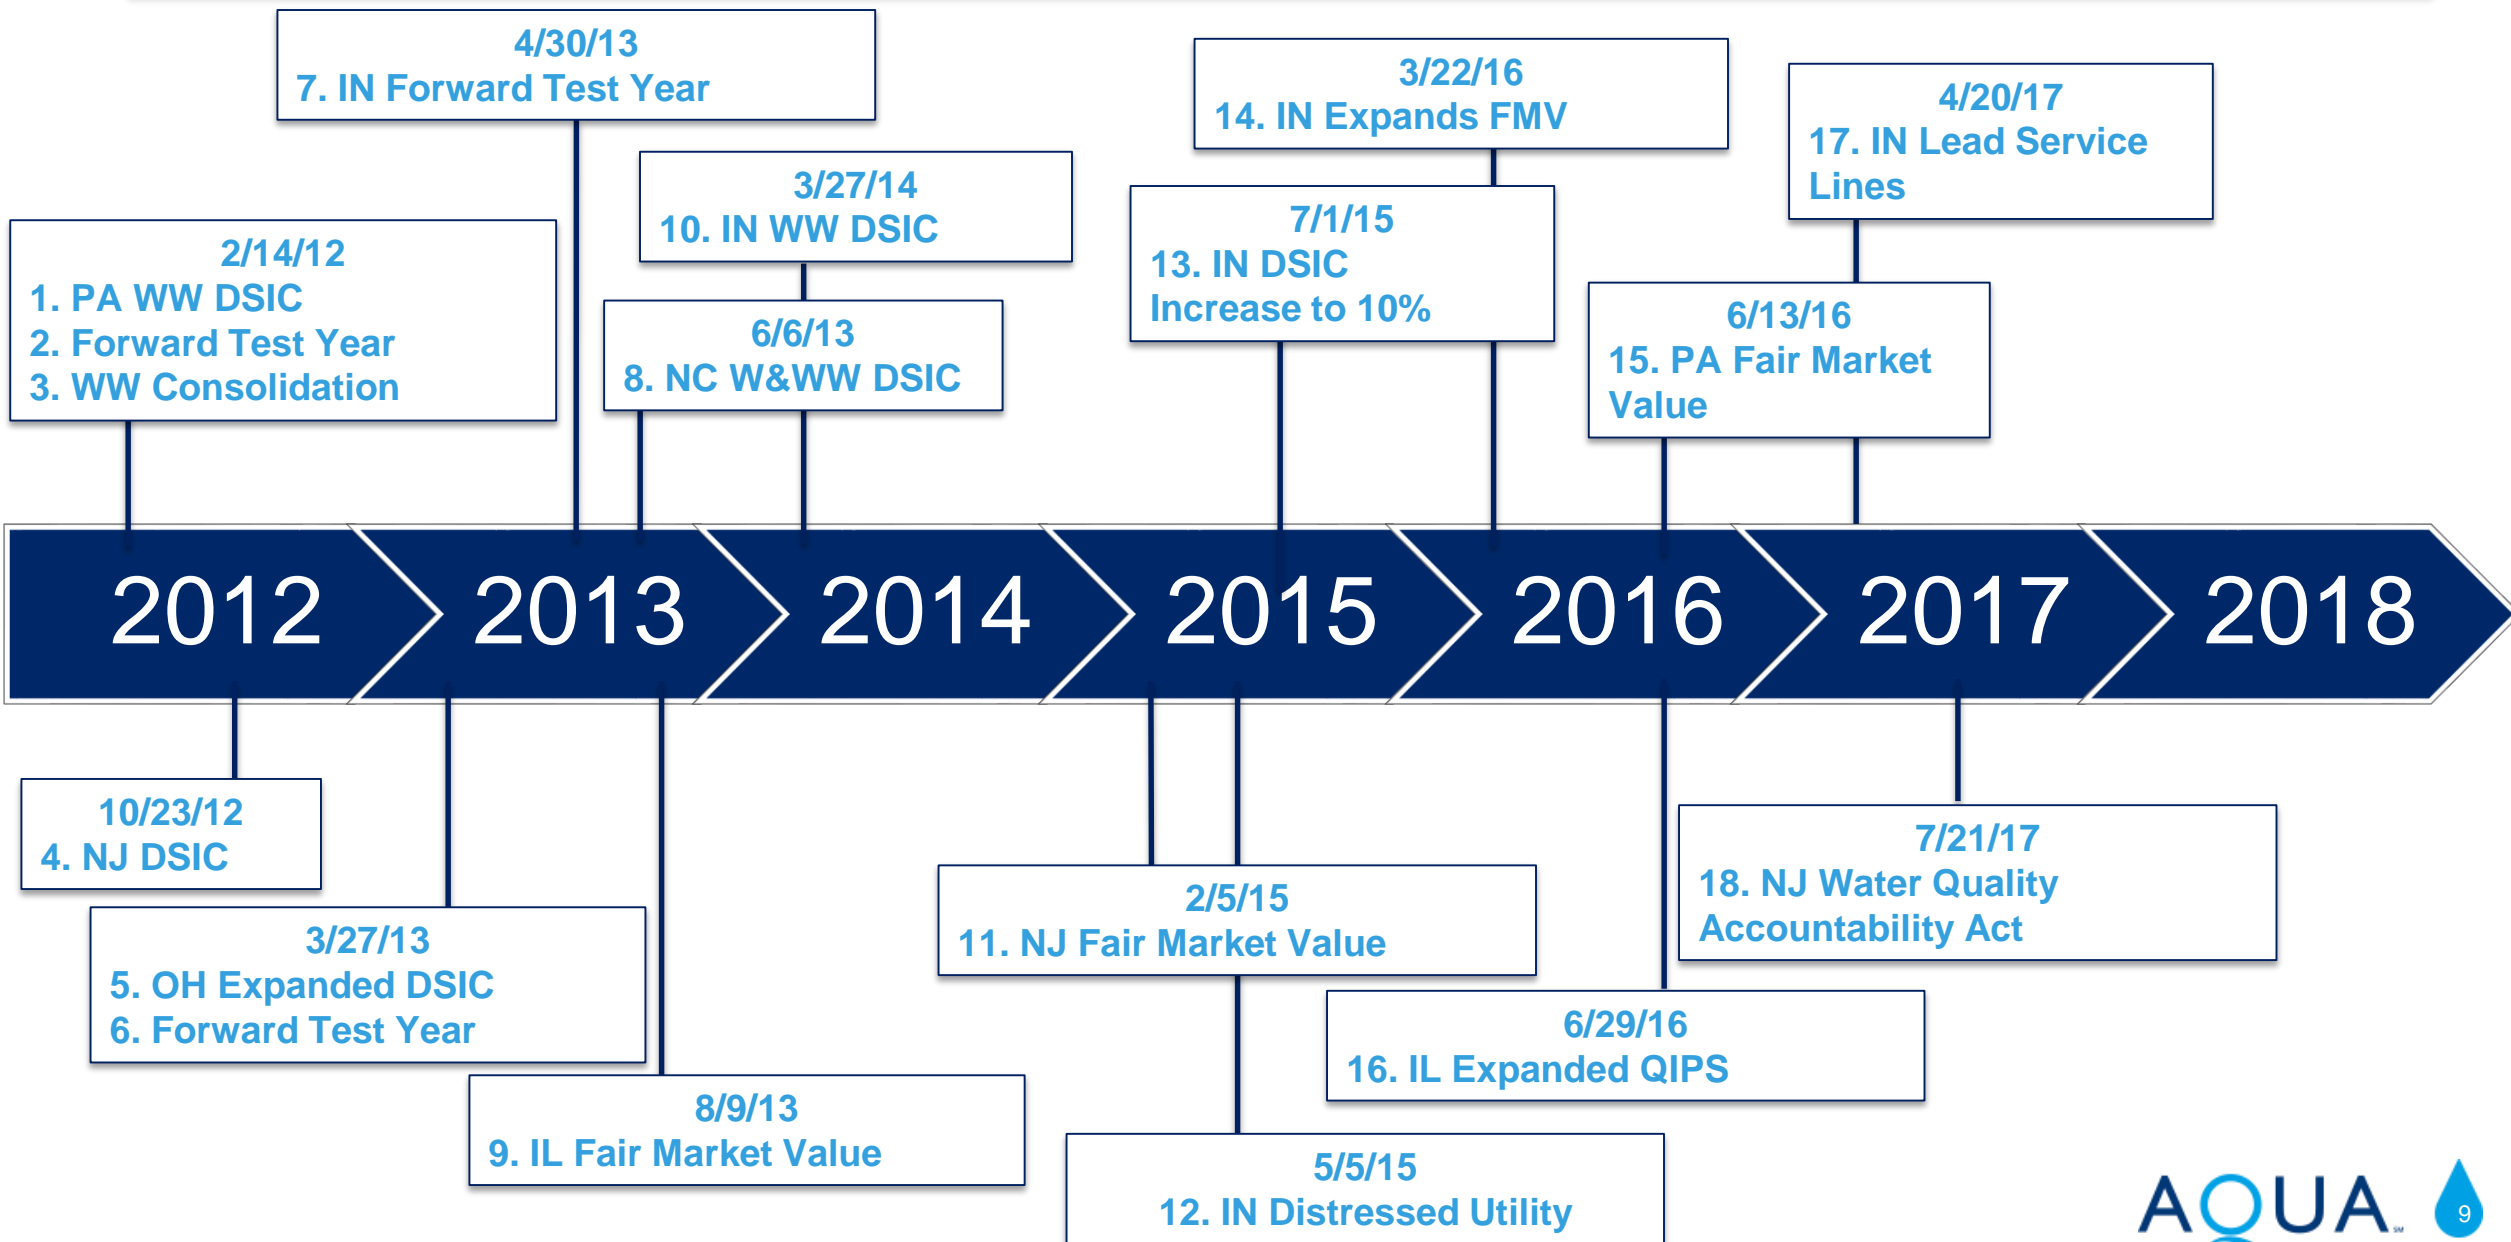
4/30/13
7. IN Forward Test Year

3/27/14
10. IN WW DSIC

2/14/12
1. PA WW DSIC
2. Forward Test Year
3. WW Consolidation

6/6/13
8. NC W&WW DSIC

3/22/16
14. IN Expands FMV

7/1/15
13. IN DSIC Increase to 10%

4/20/17
17. IN Lead Service Lines

6/13/16
15. PA Fair Market Value

2012 2013 2014 2015 2016 2017 2018

10/23/12
4. NJ DSIC

3/27/13
5. OH Expanded DSIC
6. Forward Test Year

8/9/13
9. IL Fair Market Value

2/5/15
11. NJ Fair Market Value

5/5/15
12. IN Distressed Utility

6/29/16
16. IL Expanded QIPS

7/21/17
18. NJ Water Quality Accountability Act

AQUA

9